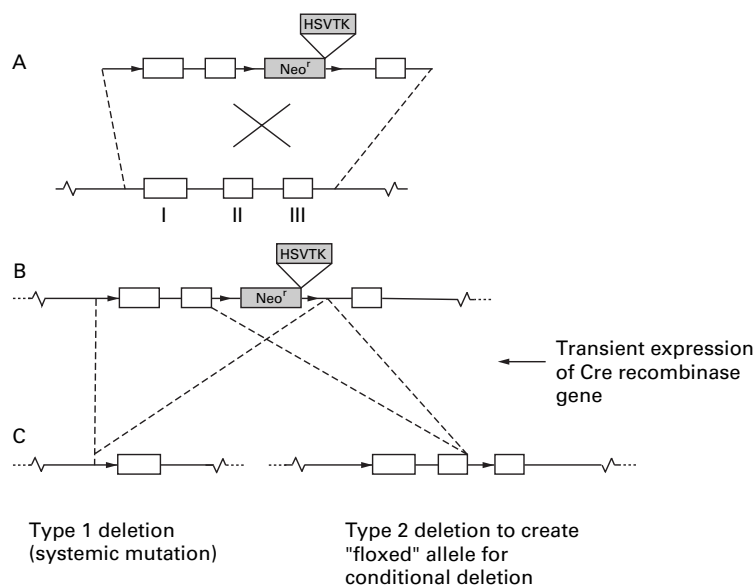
HSVTK

A

Neo$^r$

I II III

HSVTK

B

Neo$^r$

Transient expression of Cre recombinase gene

C

Type 1 deletion (systemic mutation)

Type 2 deletion to create "floxed" allele for conditional deletion